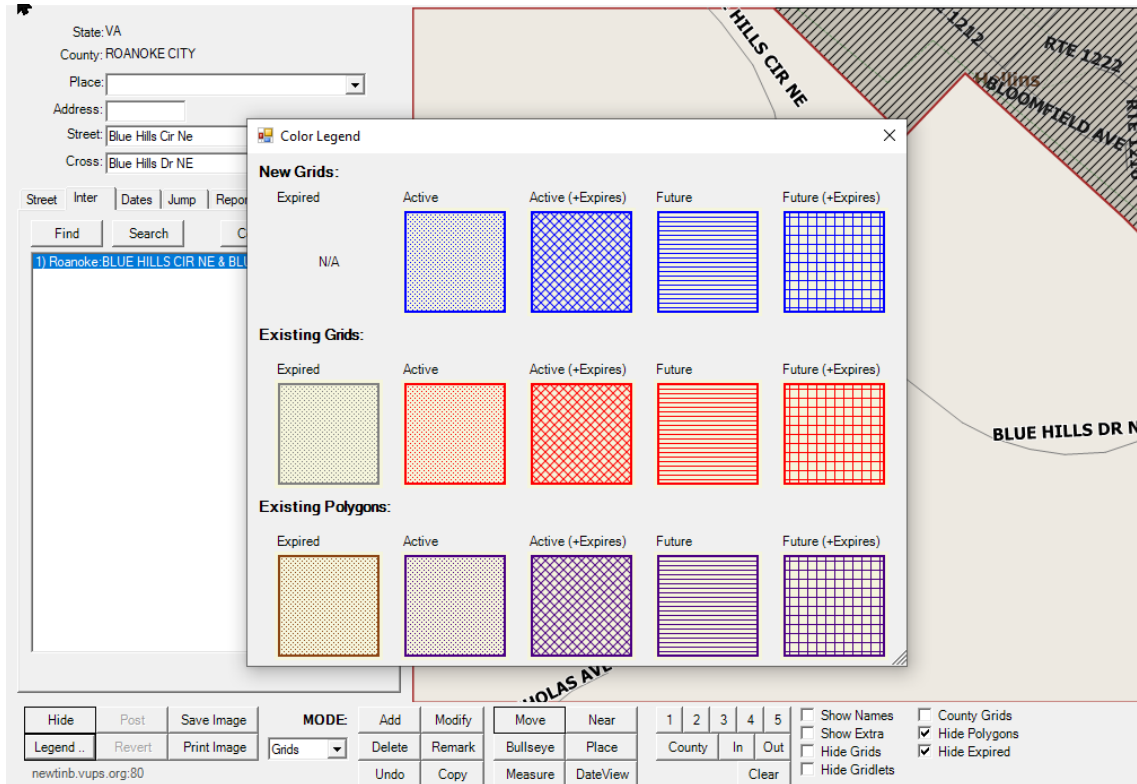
State: VA
County: ROANOKE CITY
Place:
Address:
Street: Blue Hills Cir Ne
Cross: Blue Hills Dr NE

Street | Inter | Dates | Jump | Repor

Find | Search | C

1) Roanoke:BLUE HILLS CIR NE & BLU

HILLS CIR NE
1212
RTE 1222
Hollins
BLOOMFIELD AVE
RTE 1210
BLUE HILLS DR N
HOLAS AVE

Color Legend

New Grids:
Expired | Active | Active (+Expires) | Future | Future (+Expires)
N/A

Existing Grids:
Expired | Active | Active (+Expires) | Future | Future (+Expires)

Existing Polygons:
Expired | Active | Active (+Expires) | Future | Future (+Expires)

Hide | Post | Save Image
Legend .. | Revert | Print Image
MODE: Grids
Add | Modify
Delete | Remark
Undo | Copy
Move | Near
Bullseye | Place
Measure | DateView
1 | 2 | 3 | 4 | 5
County | In | Out
Clear
Show Names
Show Extra
Hide Grids
Hide Gridlets
County Grids
☑ Hide Polygons
☑ Hide Expired
newtinb.vups.org:80